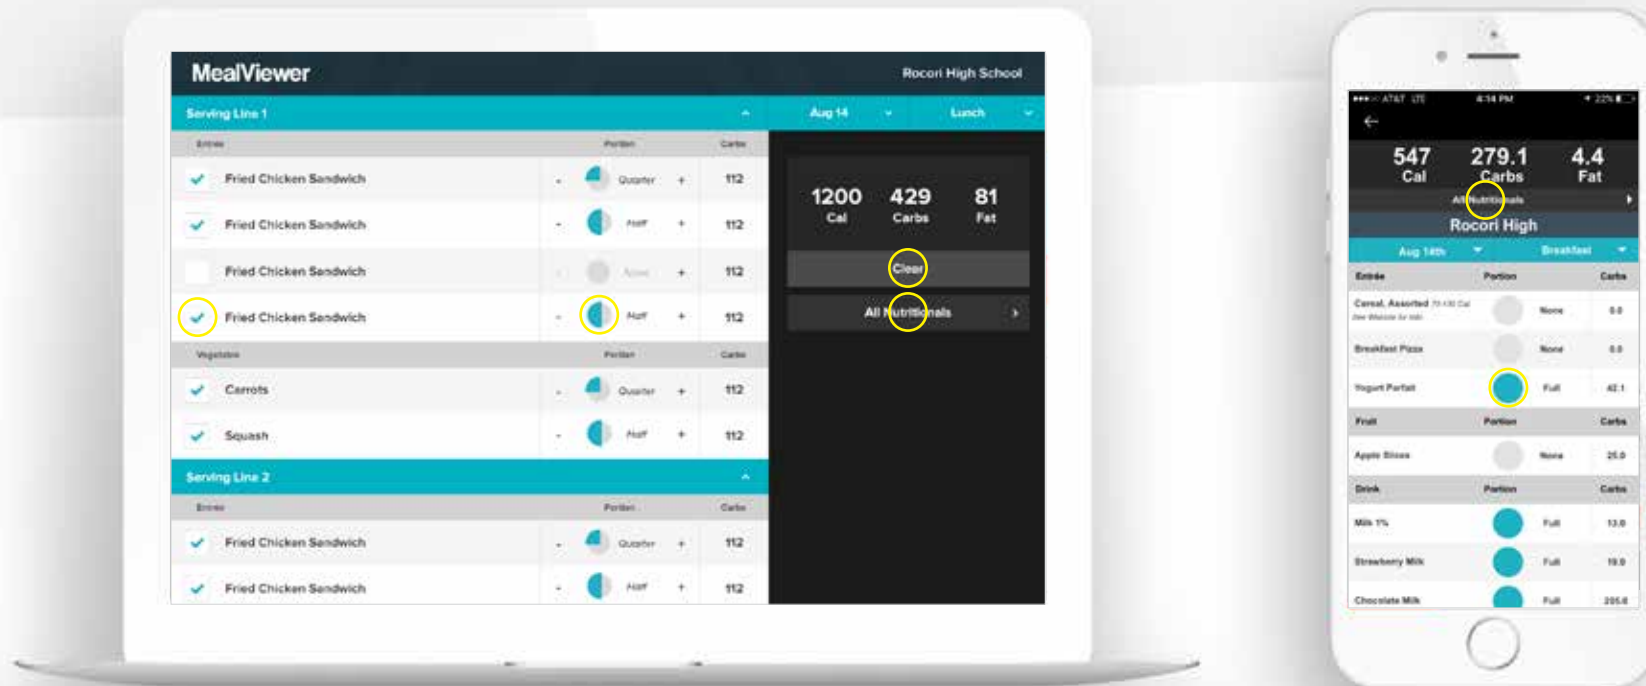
MealViewer

Rocori High School

Serving Line 1

Aug 14

Lunch

| Entree | | Portion | | Carbs |
|---|---|---|---|---|
| Fried Chicken Sandwich | - | Quarter | + | 112 |
| Fried Chicken Sandwich | - | Half | + | 112 |
| Fried Chicken Sandwich | - | None | + | 112 |
| Fried Chicken Sandwich | - | Half | + | 112 |

| Vegetables | | Portion | | Carbs |
|---|---|---|---|---|
| Carrots | - | Quarter | + | 112 |
| Squash | - | Half | + | 112 |

Serving Line 2

| Entree | | Portion | | Carbs |
|---|---|---|---|---|
| Fried Chicken Sandwich | - | Quarter | + | 112 |
| Fried Chicken Sandwich | - | Half | + | 112 |

1200 Cal
429 Carbs
81 Fat

Clear

All Nutritionals

AT&T LTE 4:14 PM 22%

547 Cal
279.1 Carbs
4.4 Fat

All Nutritionals

Rocori High

Aug 14th
Breakfast

| Entree | Portion | Carbs |
|---|---|---|
| Cereal, Assorted 70-130 Cal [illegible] | None | 0.0 |
| Breakfast Pizza | None | 0.0 |
| Yogurt Parfait | Full | 42.1 |

| Fruit | Portion | Carbs |
|---|---|---|
| Apple Slices | None | 25.0 |

| Drink | Portion | Carbs |
|---|---|---|
| Milk 1% | Full | 13.0 |
| Strawberry Milk | Full | 19.0 |
| Chocolate Milk | Full | 205.0 |